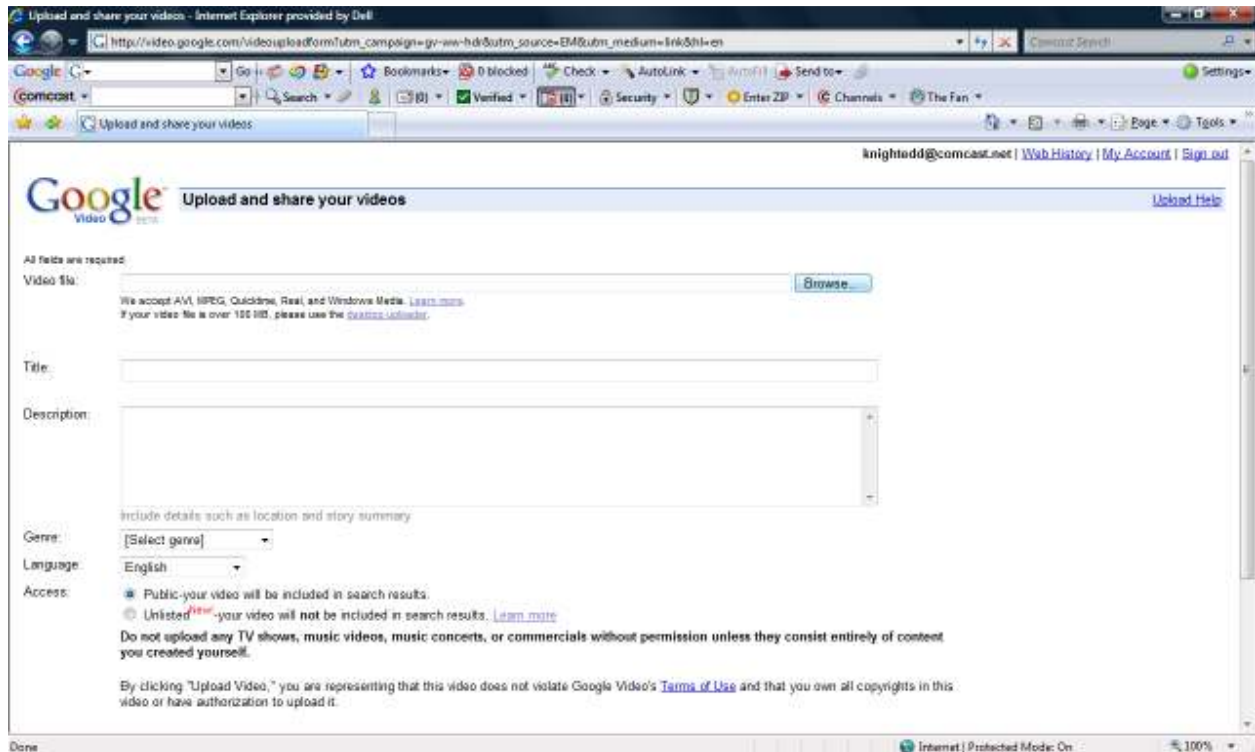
Upload and share your videos - Internet Explorer provided by Dell

http://video.google.com/videouploadform?utm_campaign=gv-ww-hdr&utm_source=EM&utm_medium=link&hl=en

Comcast Search

Google G- Go Bookmarks 0 blocked Check AutoLink AutoFill Send to Settings

Comcast Search Verified Security Enter ZIP Channels The Fan

Upload and share your videos

Page Tools

knightedd@comcast.net | Web History | My Account | Sign out

Google Video BETA

Upload and share your videos

Upload Help

All fields are required.

Video file:

Browse...

We accept AVI, MPEG, Quicktime, Real, and Windows Media. Learn more.
If your video file is over 100 MB, please use the desktop uploader.

Title:

Description:

Include details such as location and story summary.

Genre: [Select genre]

Language: English

Access: Public-your video will be included in search results.

Unlisted New! -your video will not be included in search results. Learn more

Do not upload any TV shows, music videos, music concerts, or commercials without permission unless they consist entirely of content you created yourself.

By clicking "Upload Video," you are representing that this video does not violate Google Video's Terms of Use and that you own all copyrights in this video or have authorization to upload it.

Done

Internet | Protected Mode: On

100%